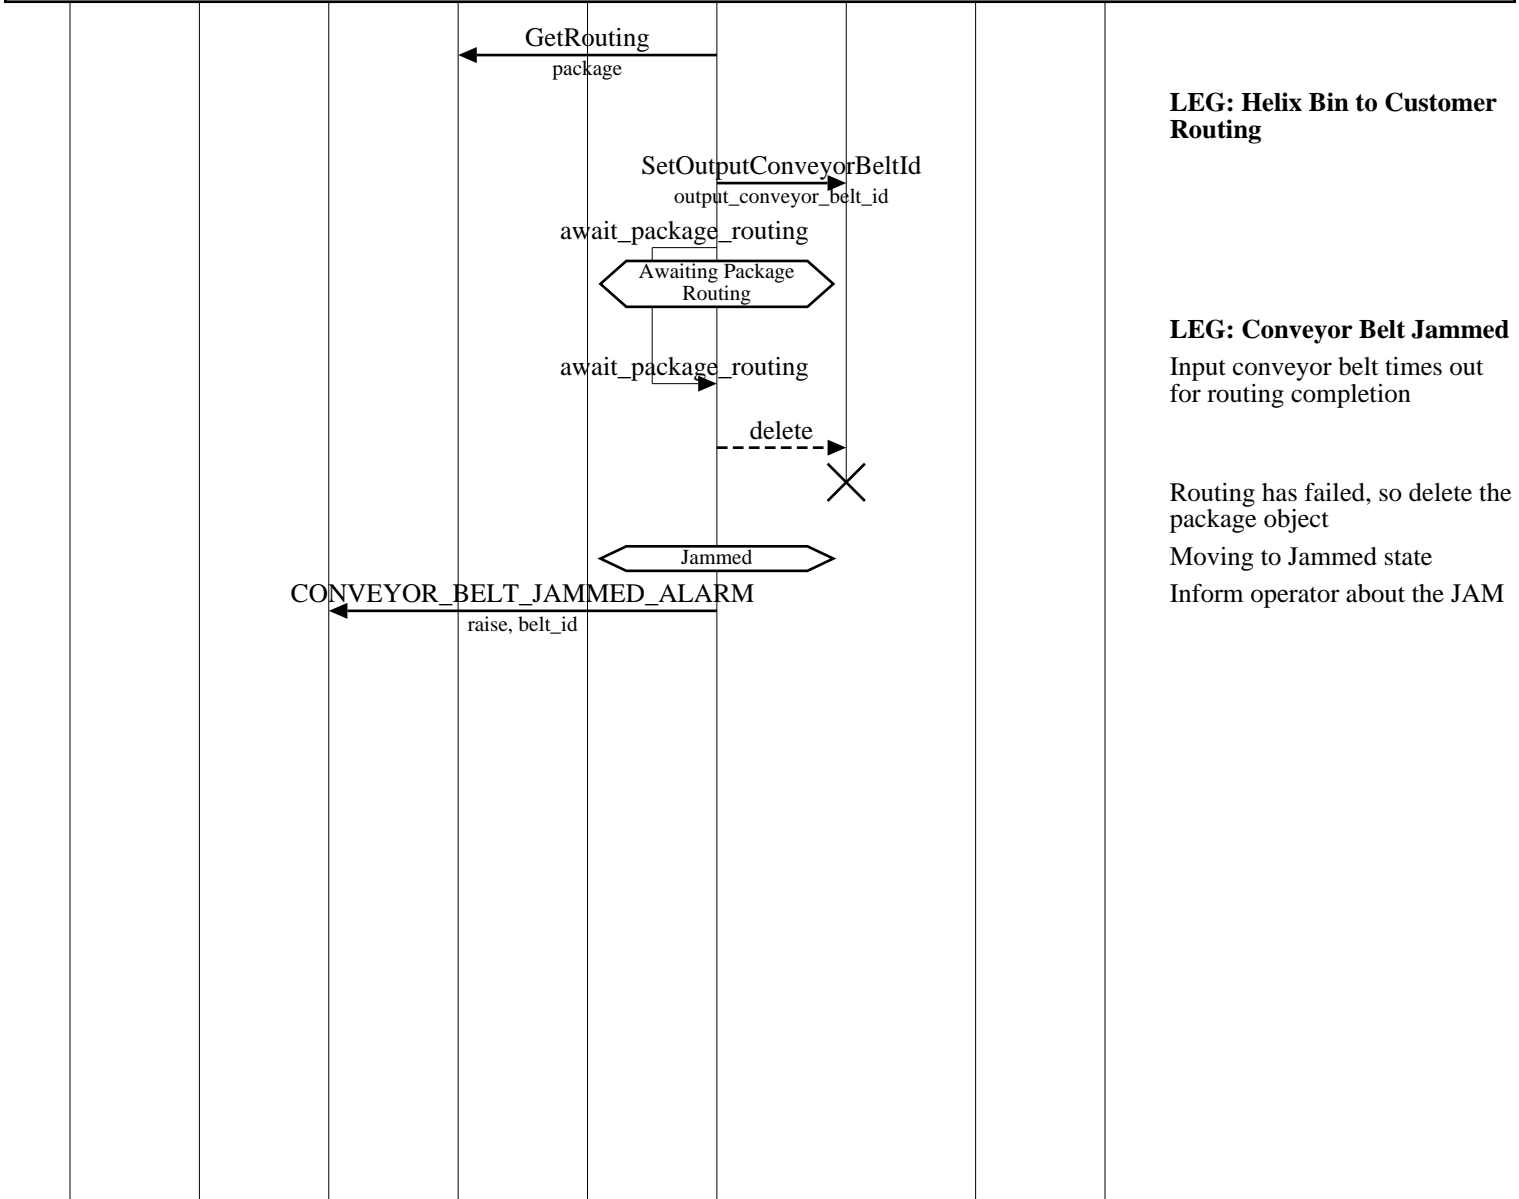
GetRouting
package

LEG: Helix Bin to Customer Routing

SetOutputConveyorBeltId
output_conveyor_belt_id

await_package_routing

Awaiting Package Routing

LEG: Conveyor Belt Jammed

await_package_routing

Input conveyor belt times out for routing completion

delete

Routing has failed, so delete the package object

Jammed

Moving to Jammed state

CONVEYOR_BELT_JAMMED_ALARM
raise, belt_id

Inform operator about the JAM